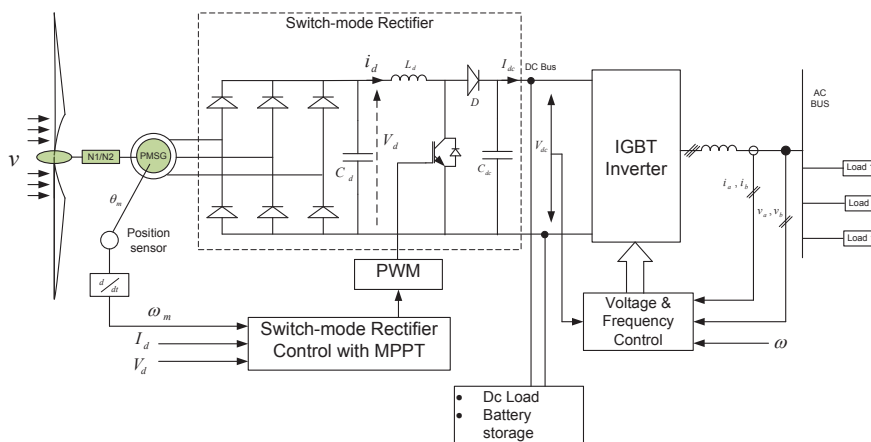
Switch-mode Rectifier

$i_d$ $L_d$ $I_{dc}$ DC Bus

$D$

$V_d$

$C_d$

$C_{dc}$

$V_{dc}$

IGBT Inverter

AC BUS

Load

Load

Load

$i_a$ , $i_b$

$v_a$ , $v_b$

$v$

N1/N2

PMSG

$\theta_m$

Position sensor

$d/dt$

PWM

$\omega_m$

$I_d$

$V_d$

Switch-mode Rectifier Control with MPPT

Voltage & Frequency Control

$\omega$

- Dc Load
- Battery storage